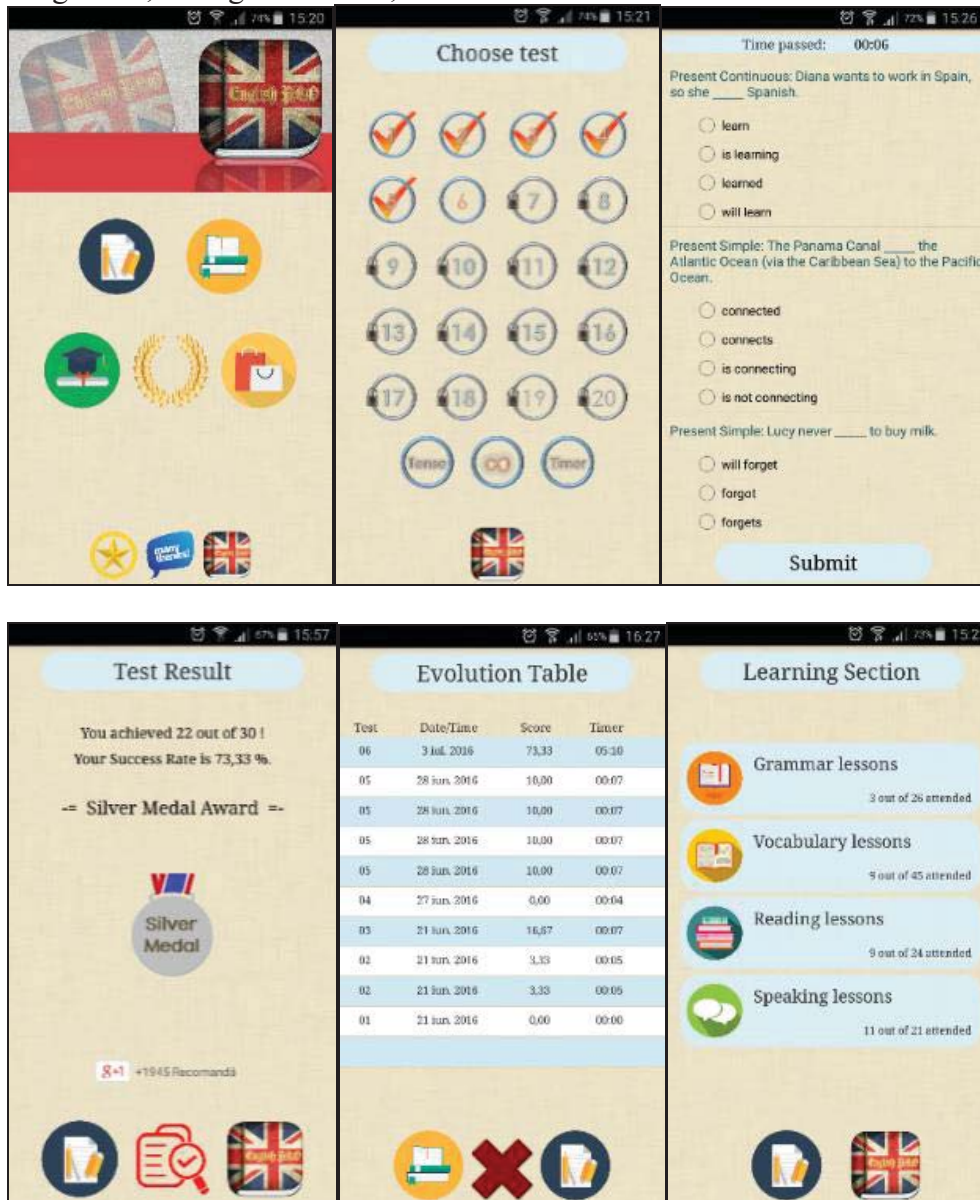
15:20

English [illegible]

many thanks!

15:21

Choose test

6 7 8
9 10 11 12
13 14 15 16
17 18 19 20

Tense ∞ Timer

15:26

Time passed: 00:06

Present Continuous: Diana wants to work in Spain, so she ____ Spanish.

learn
is learning
learned
will learn

Present Simple: The Panama Canal ____ the Atlantic Ocean (via the Caribbean Sea) to the Pacific Ocean.

connected
connects
is connecting
is not connecting

Present Simple: Lucy never ____ to buy milk.

will forget
forgot
forgets

Submit

15:57

Test Result

You achieved 22 out of 30 !
Your Success Rate is 73,33 %.

-= Silver Medal Award =-

Silver Medal

+1945 Recomandă

16:27

Evolution Table

| Test | Date/Time | Score | Timer |
|---|---|---|---|
| 06 | 3 iul. 2016 | 73,33 | 05:10 |
| 05 | 28 iun. 2016 | 10,00 | 00:07 |
| 05 | 28 iun. 2016 | 10,00 | 00:07 |
| 05 | 28 iun. 2016 | 10,00 | 00:07 |
| 05 | 28 iun. 2016 | 10,00 | 00:07 |
| 04 | 27 iun. 2016 | 0,00 | 00:04 |
| 03 | 21 iun. 2016 | 16,67 | 00:07 |
| 02 | 21 iun. 2016 | 3,33 | 00:05 |
| 02 | 21 iun. 2016 | 3,33 | 00:05 |
| 01 | 21 iun. 2016 | 0,00 | 00:00 |

15:2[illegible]

Learning Section

Grammar lessons
3 out of 26 attended

Vocabulary lessons
9 out of 45 attended

Reading lessons
9 out of 24 attended

Speaking lessons
11 out of 21 attended